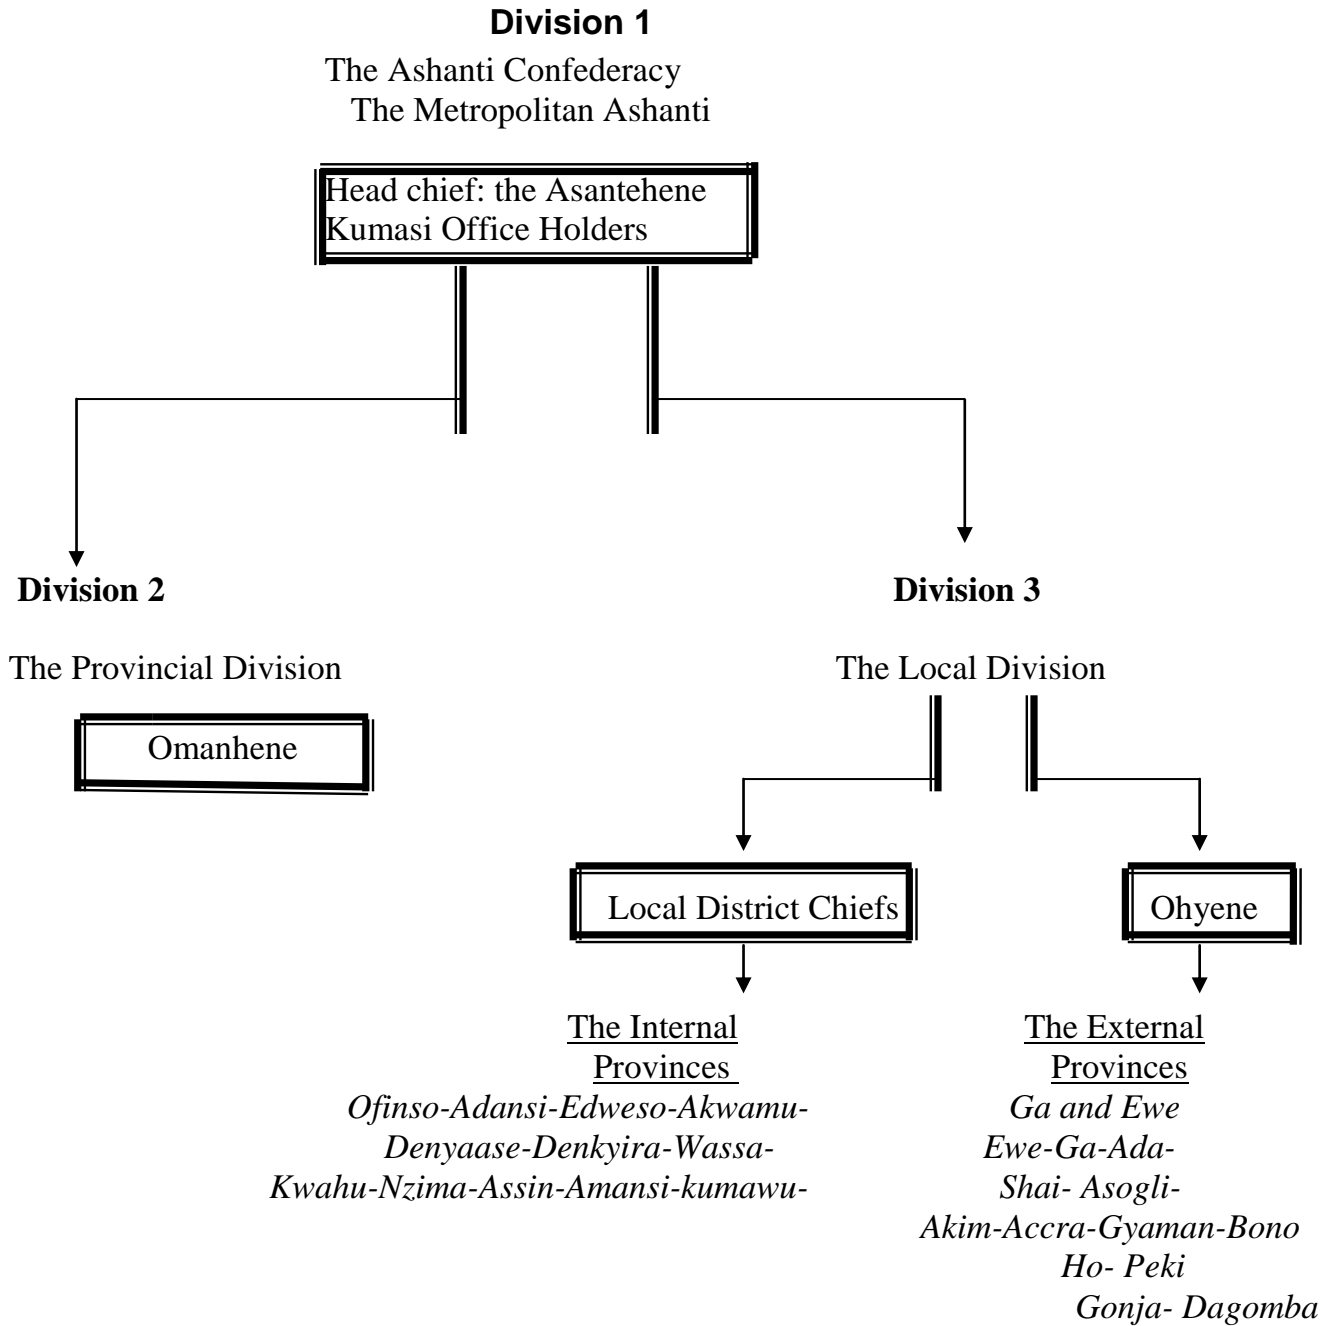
**Division 1**

The Ashanti Confederacy
The Metropolitan Ashanti

Head chief: the Asantehene
Kumasi Office Holders

**Division 2**

The Provincial Division

Omanhene

**Division 3**

The Local Division

Local District Chiefs

Ohyene

The Internal Provinces
*Ofinso-Adansi-Edweso-Akwamu-Denyaase-Denkyira-Wassa-Kwahu-Nzima-Assin-Amansi-kumawu-*

The External Provinces
*Ga and Ewe*
*Ewe-Ga-Ada-*
*Shai- Asogli-*
*Akim-Accra-Gyaman-Bono*
*Ho- Peki*
*Gonja- Dagomba*